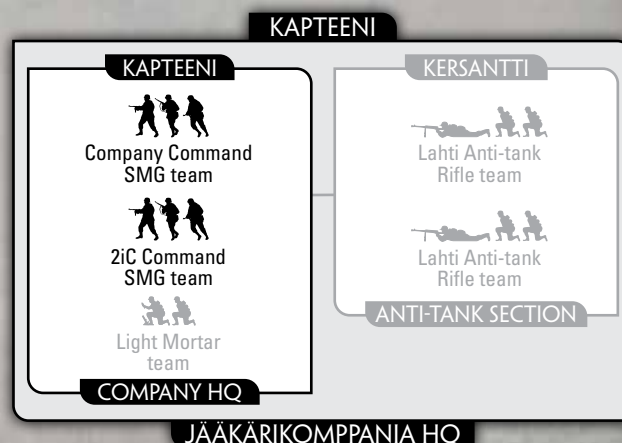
KAPTEENI

KAPTEENI

Company Command SMG team

2iC Command SMG team

Light Mortar team

COMPANY HQ

KERSANTTI

Lahti Anti-tank Rifle team

Lahti Anti-tank Rifle team

ANTI-TANK SECTION

JÄÄKÄRIKOMPPANIA HQ